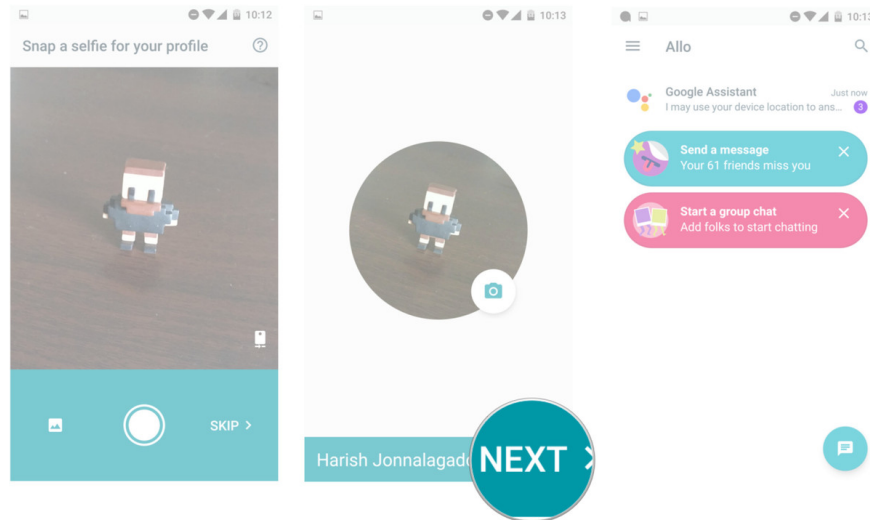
10:12

Snap a selfie for your profile

SKIP >

10:13

Harish Jonnalagadd

NEXT >

10:1

Allo

Google Assistant
Just now
I may use your device location to ans...
3

Send a message
Your 61 friends miss you

Start a group chat
Add folks to start chatting